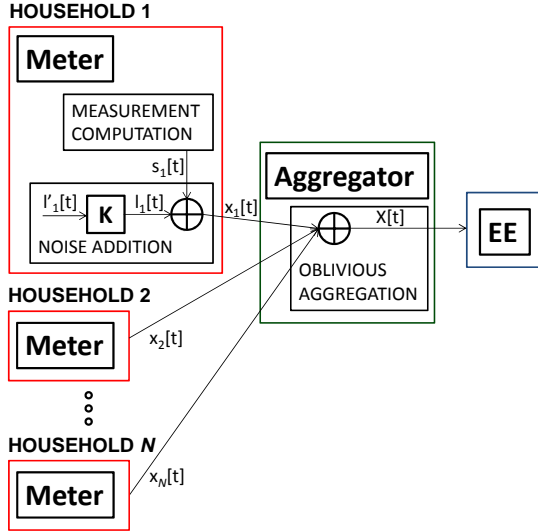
HOUSEHOLD 1

Meter

MEASUREMENT COMPUTATION

$s_1[t]$

$l'_1[t]$

K

$l_1[t]$

$\oplus$

NOISE ADDITION

$x_1[t]$

Aggregator

$\oplus$

X[t]

OBLIVIOUS AGGREGATION

EE

HOUSEHOLD 2

Meter

$x_2[t]$

HOUSEHOLD *N*

Meter

$x_N[t]$